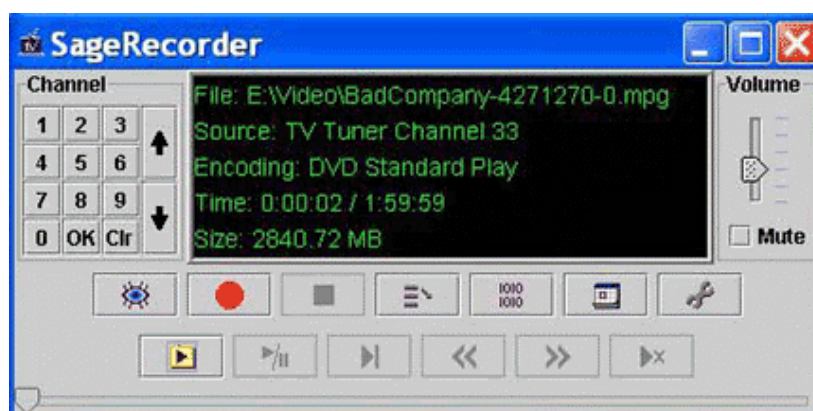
SageRecorder

Channel

| 1 | 2 | 3 |
|---|---|---|
| 4 | 5 | 6 |
| 7 | 8 | 9 |
| 0 | OK | Clr |

File: E:\Video\BadCompany-4271270-0.mpg
Source: TV Tuner Channel 33
Encoding: DVD Standard Play
Time: 0:00:02 / 1:59:59
Size: 2840.72 MB

Volume

Mute

1010
1010